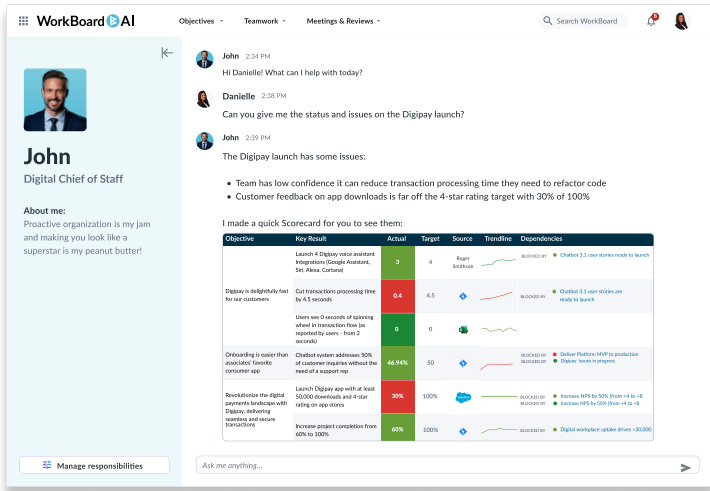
WorkBoard AI Objectives Teamwork Meetings & Reviews Search WorkBoard

John
Digital Chief of Staff

About me:
Proactive organization is my jam and making you look like a superstar is my peanut butter!

Manage responsibilities

John 2:34 PM
Hi Danielle! What can I help with today?

Danielle 2:38 PM
Can you give me the status and issues on the Digipay launch?

John 2:39 PM
The Digipay launch has some issues:

- Team has low confidence it can reduce transaction processing time they need to refactor code
- Customer feedback on app downloads is far off the 4-star rating target with 30% of 100%

I made a quick Scorecard for you to see them:

| Objective | Key Result | Actual | Target | Source | Trendline | Dependencies |
|---|---|---|---|---|---|---|
| Digipay is delightfully fast for our customers | Launch 4 Digipay voice assistant integrations (Google Assistant, Siri, Alexa, Cortana) | 3 | 4 | Roger Smithson | | BLOCKED BY Chatbot 3.1 user stories ready to launch |
| | Cut transactions processing time by 4.5 seconds | 0.4 | 4.5 | | | BLOCKED BY Chatbot 3.1 user stories are ready to launch |
| | Users see 0 seconds of spinning wheel in transaction flow (as reported by users - from 2 seconds) | 0 | 0 | | | |
| Onboarding is easier than associates' favorite consumer app | Chatbot system addresses 50% of customer inquiries without the need of a support rep | 46.94% | 50 | | | BLOCKED BY Deliver Platform MVP to production; BLOCKED BY Digipay issues in progress |
| Revolutionize the digital payments landscape with Digipay, delivering seamless and secure transactions | Launch Digipay app with at least 50,000 downloads and 4-star rating on app stores | 30% | 100% | | | BLOCKED BY Increase NPS by 50% (from +4 to +8); BLOCKED BY Increase NPS by 50% (from +4 to +8) |
| | Increase project completion from 60% to 100% | 60% | 100% | | | BLOCKED BY Digital workplace uptake drives >30,000 |

Ask me anything...